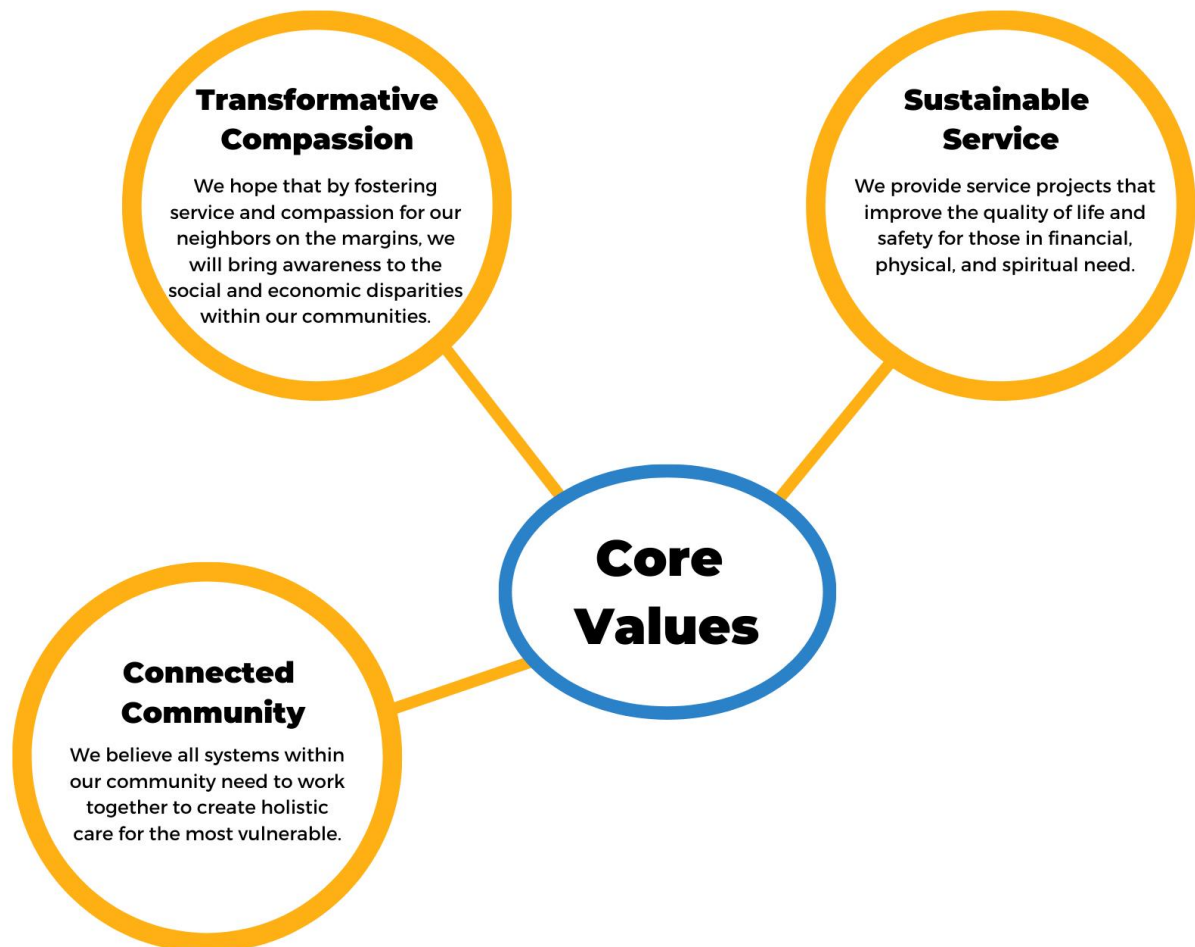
Transformative Compassion

We hope that by fostering service and compassion for our neighbors on the margins, we will bring awareness to the social and economic disparities within our communities.

Sustainable Service

We provide service projects that improve the quality of life and safety for those in financial, physical, and spiritual need.

Core Values

Connected Community

We believe all systems within our community need to work together to create holistic care for the most vulnerable.